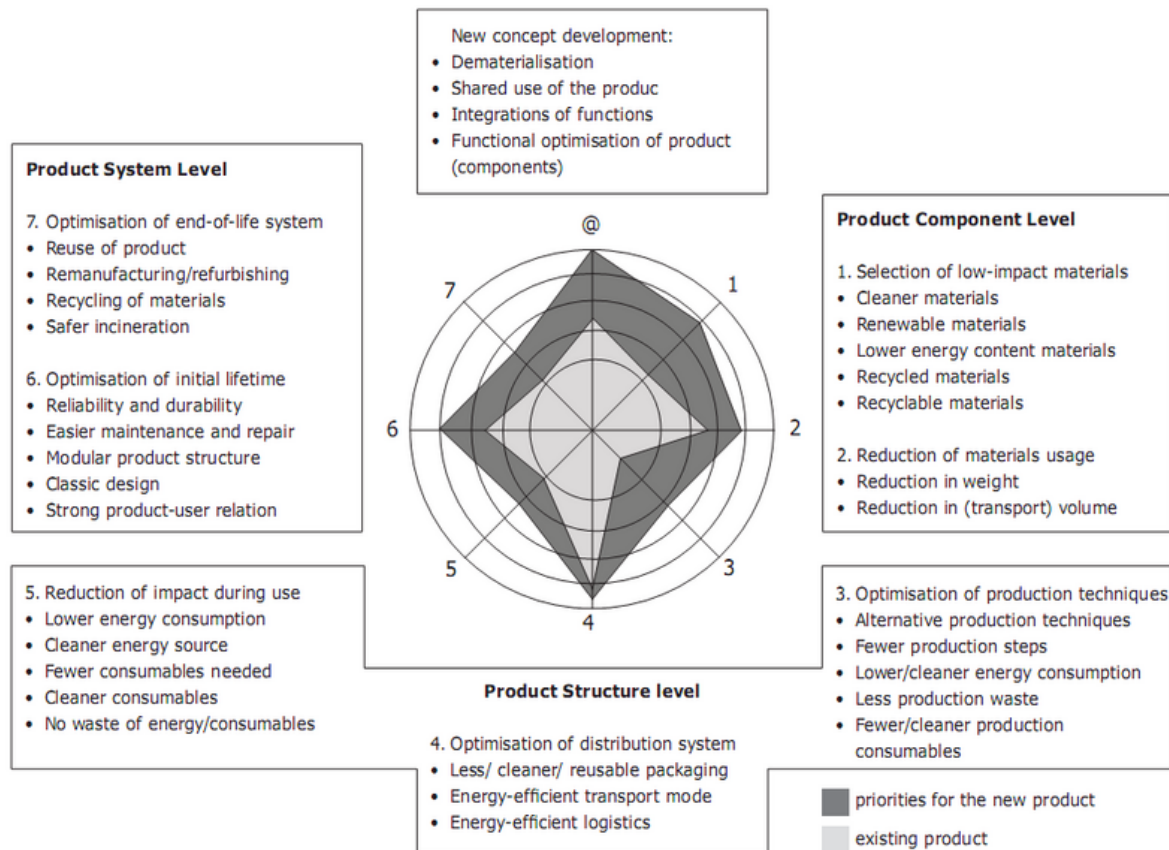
New concept development:
• Dematerialisation
• Shared use of the produc
• Integrations of functions
• Functional optimisation of product (components)

Product System Level

7. Optimisation of end-of-life system
• Reuse of product
• Remanufacturing/refurbishing
• Recycling of materials
• Safer incineration

6. Optimisation of initial lifetime
• Reliability and durability
• Easier maintenance and repair
• Modular product structure
• Classic design
• Strong product-user relation

Product Component Level

1. Selection of low-impact materials
• Cleaner materials
• Renewable materials
• Lower energy content materials
• Recycled materials
• Recyclable materials

2. Reduction of materials usage
• Reduction in weight
• Reduction in (transport) volume

@
1
2
3
4
5
6
7

5. Reduction of impact during use
• Lower energy consumption
• Cleaner energy source
• Fewer consumables needed
• Cleaner consumables
• No waste of energy/consumables

3. Optimisation of production techniques
• Alternative production techniques
• Fewer production steps
• Lower/cleaner energy consumption
• Less production waste
• Fewer/cleaner production consumables

Product Structure level

4. Optimisation of distribution system
• Less/ cleaner/ reusable packaging
• Energy-efficient transport mode
• Energy-efficient logistics

priorities for the new product
existing product